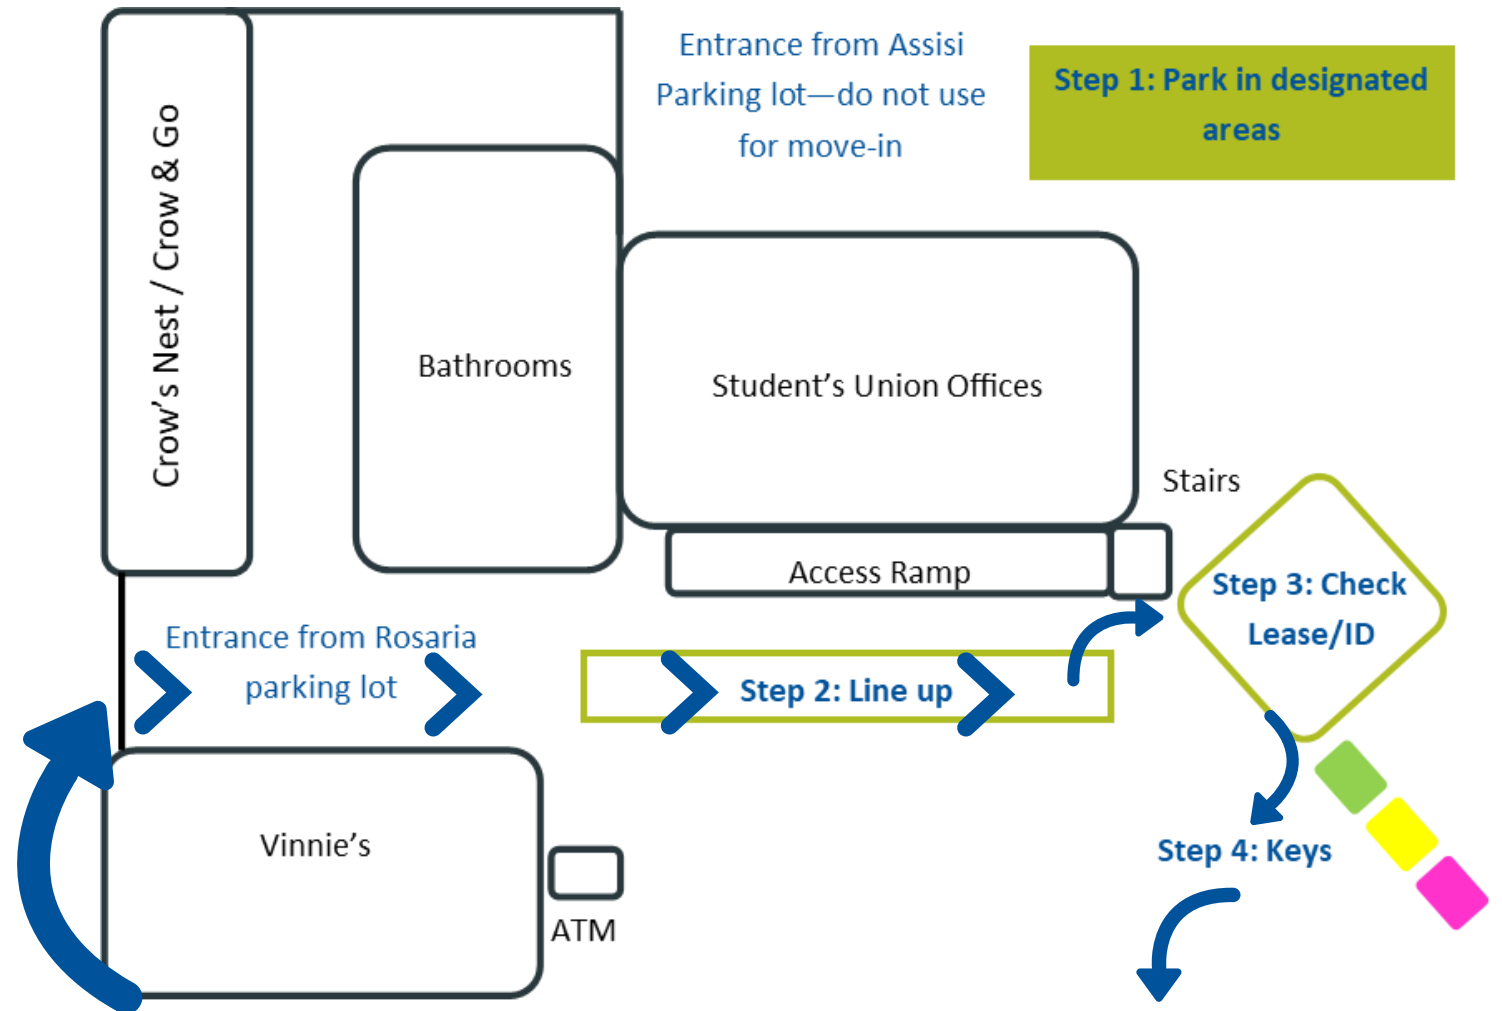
Crow's Nest / Crow & Go

Entrance from Assisi Parking lot—do not use for move-in

Step 1: Park in designated areas

Bathrooms

Student's Union Offices

Stairs

Access Ramp

Step 3: Check Lease/ID

Entrance from Rosaria parking lot

Step 2: Line up

Vinnie's

ATM

Step 4: Keys